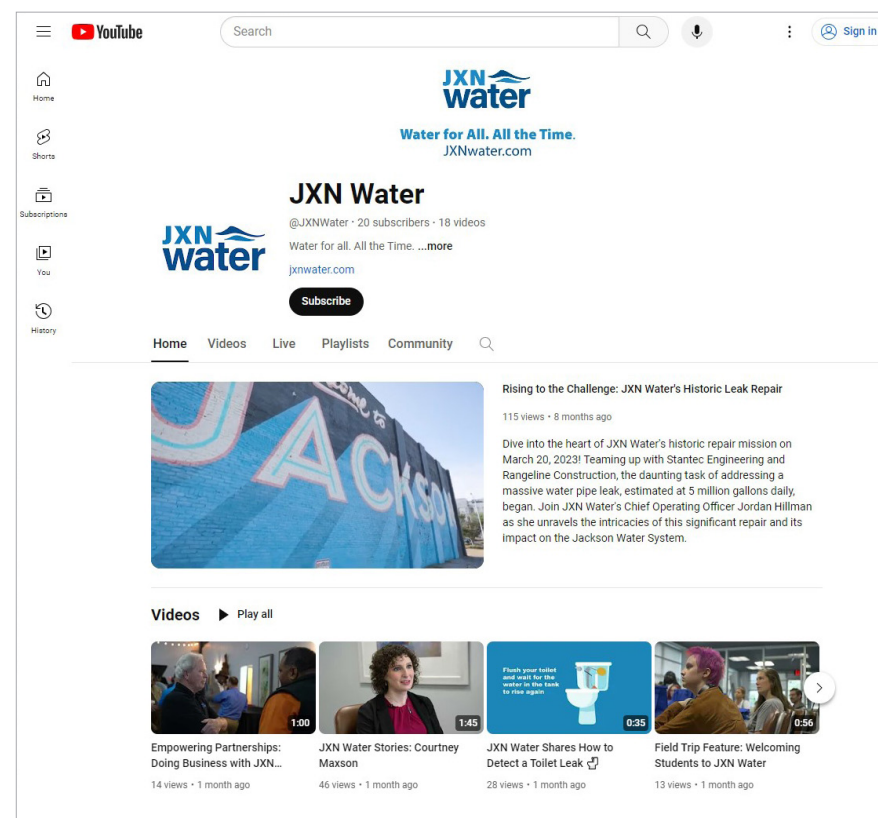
YouTube

Search

Sign in

Home

Shorts

Subscriptions

You

History

JXN water

Water for All. All the Time.
JXNwater.com

JXN water

JXN Water

@JXNWater · 20 subscribers · 18 videos

Water for all. All the Time. ...more

jxnwater.com

Subscribe

Home Videos Live Playlists Community

JACKSON

Rising to the Challenge: JXN Water's Historic Leak Repair

115 views · 8 months ago

Dive into the heart of JXN Water's historic repair mission on March 20, 2023! Teaming up with Stantec Engineering and Rangeline Construction, the daunting task of addressing a massive water pipe leak, estimated at 5 million gallons daily, began. Join JXN Water's Chief Operating Officer Jordan Hillman as she unravels the intricacies of this significant repair and its impact on the Jackson Water System.

Videos Play all

1:00
Empowering Partnerships: Doing Business with JXN...
14 views · 1 month ago

1:45
JXN Water Stories: Courtney Maxson
46 views · 1 month ago

Flush your toilet and wait for the water in the tank to rise again
0:35
JXN Water Shares How to Detect a Toilet Leak
28 views · 1 month ago

0:56
Field Trip Feature: Welcoming Students to JXN Water
13 views · 1 month ago